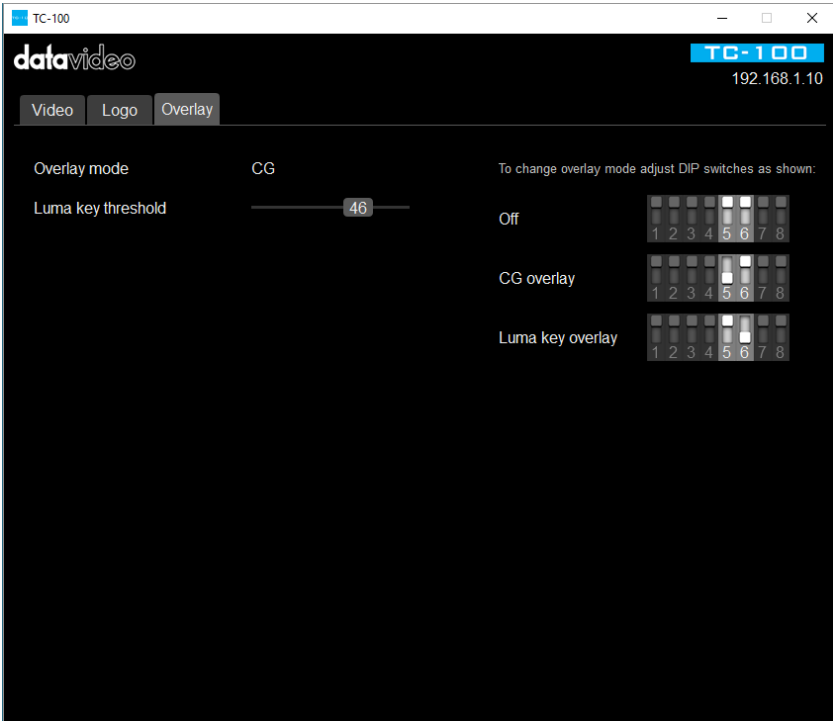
TC-100

datavideo

TC-100
192.168.1.10

Video Logo Overlay

Overlay mode CG

Luma key threshold 46

To change overlay mode adjust DIP switches as shown:

Off
1 2 3 4 5 6 7 8

CG overlay
1 2 3 4 5 6 7 8

Luma key overlay
1 2 3 4 5 6 7 8